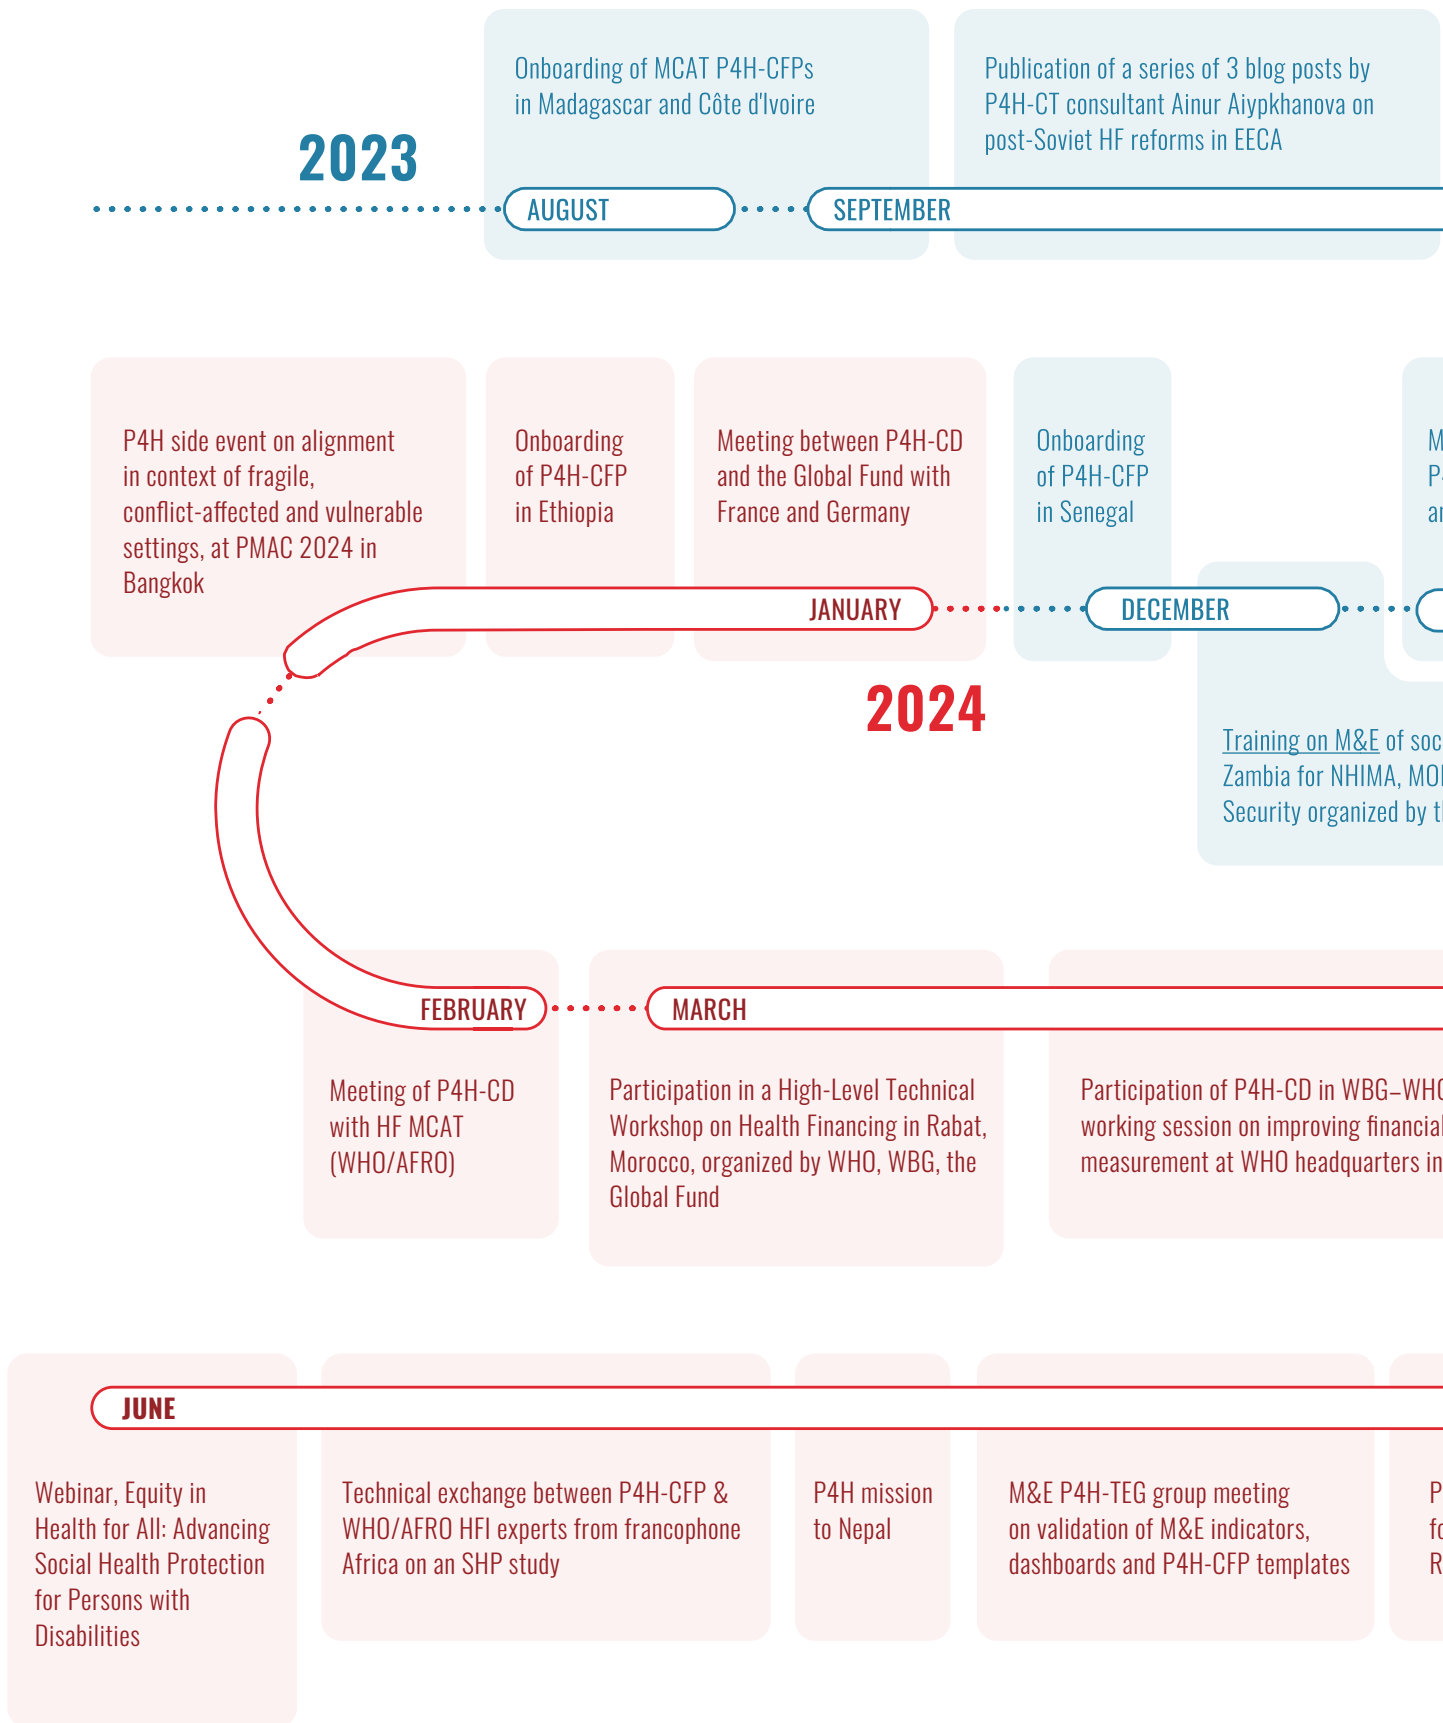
2023

Onboarding of MCAT P4H-CFPs in Madagascar and Côte d'Ivoire

Publication of a series of 3 blog posts by P4H-CT consultant Ainur Aiypkhanova on post-Soviet HF reforms in EECA

AUGUST

SEPTEMBER

P4H side event on alignment in context of fragile, conflict-affected and vulnerable settings, at PMAC 2024 in Bangkok

Onboarding of P4H-CFP in Ethiopia

Meeting between P4H-CD and the Global Fund with France and Germany

Onboarding of P4H-CFP in Senegal

M
P
ar

JANUARY

DECEMBER

2024

Training on M&E of soc
Zambia for NHIMA, MO
Security organized by t

FEBRUARY

MARCH

Meeting of P4H-CD with HF MCAT (WHO/AFRO)

Participation in a High-Level Technical Workshop on Health Financing in Rabat, Morocco, organized by WHO, WBG, the Global Fund

Participation of P4H-CD in WBG–WH
working session on improving financial
measurement at WHO headquarters in

JUNE

Webinar, Equity in Health for All: Advancing Social Health Protection for Persons with Disabilities

Technical exchange between P4H-CFP & WHO/AFRO HFI experts from francophone Africa on an SHP study

P4H mission to Nepal

M&E P4H-TEG group meeting on validation of M&E indicators, dashboards and P4H-CFP templates

P
fo
R